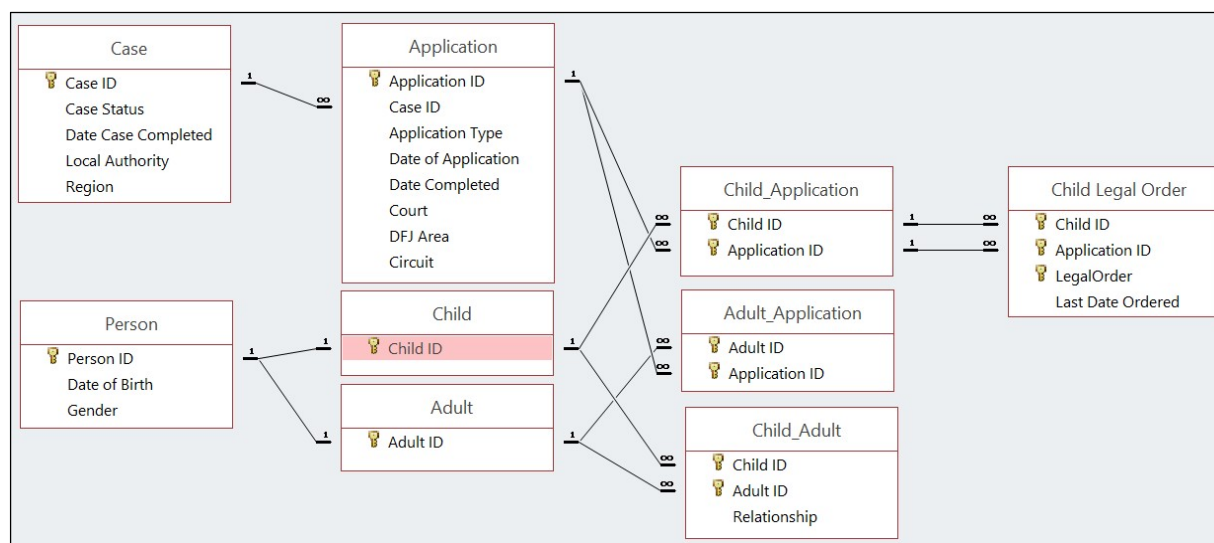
Case
Case ID
Case Status
Date Case Completed
Local Authority
Region

Application
Application ID
Case ID
Application Type
Date of Application
Date Completed
Court
DFJ Area
Circuit

Child_Application
Child ID
Application ID

Child Legal Order
Child ID
Application ID
LegalOrder
Last Date Ordered

Person
Person ID
Date of Birth
Gender

Child
Child ID

Adult_Application
Adult ID
Application ID

Adult
Adult ID

Child_Adult
Child ID
Adult ID
Relationship

1 ∞ 1 ∞ ∞ 1 ∞ 1 ∞ 1 1 1 ∞ ∞ 1 ∞ ∞